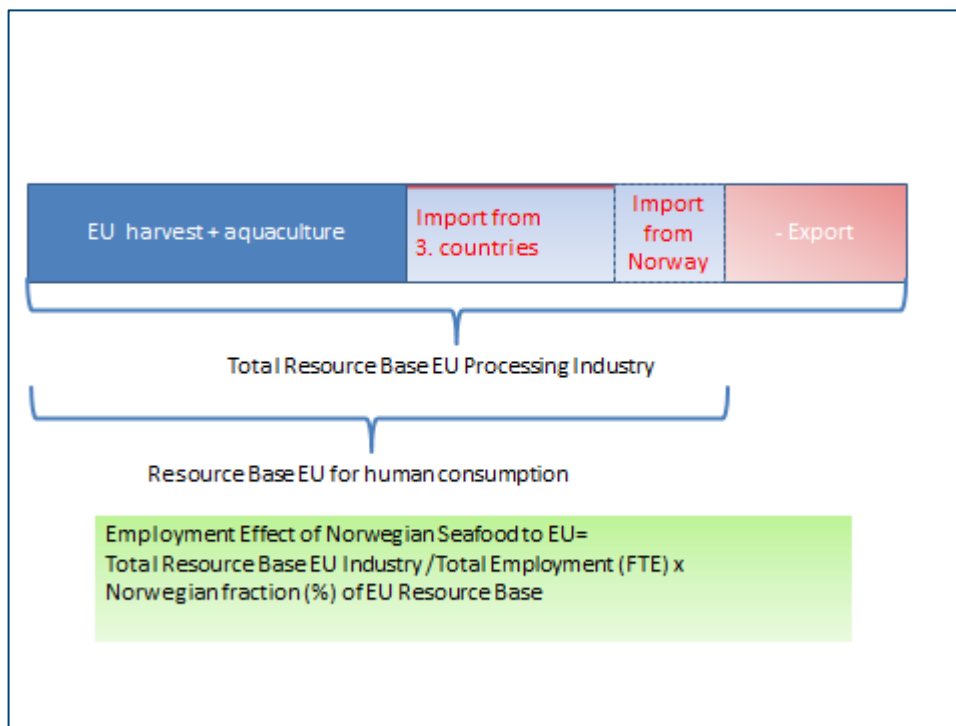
EU harvest + aquaculture

Import from 3. countries

Import from Norway

- Export

Total Resource Base EU Processing Industry

Resource Base EU for human consumption

Employment Effect of Norwegian Seafood to EU=
Total Resource Base EU Industry / Total Employment (FTE) x
Norwegian fraction (%) of EU Resource Base